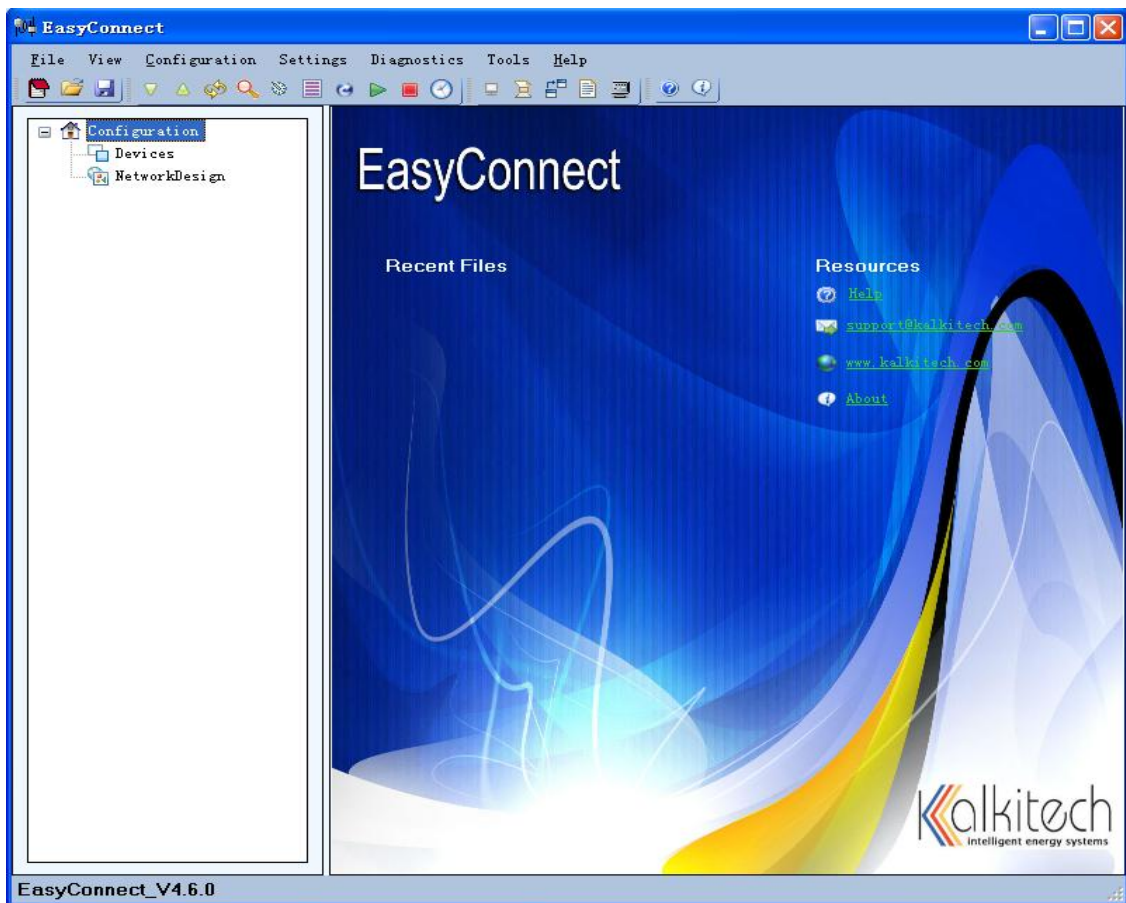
EasyConnect

File View Configuration Settings Diagnostics Tools Help

Configuration
Devices
NetworkDesign

EasyConnect

Recent Files

Resources
Help
support@kalkitech.com
www.kalkitech.com
About

Kalkitech
intelligent energy systems

EasyConnect_V4.6.0